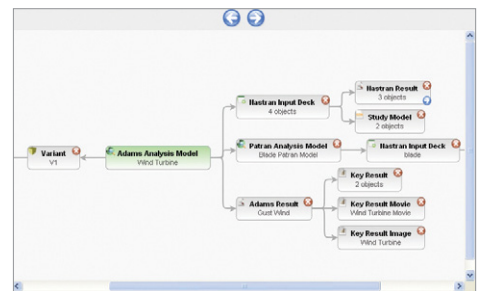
Variant
V1

Adams Analysis Model
Wind Turbine

Nastran Input Deck
4 objects

Nastran Result
3 objects

Study Model
2 objects

Patran Analysis Model
Blade Patran Model

Nastran Input Deck
blade

Adams Result
Gust Wind

Key Result
2 objects

Key Result Movie
Wind Turbine Movie

Key Result Image
Wind Turbine